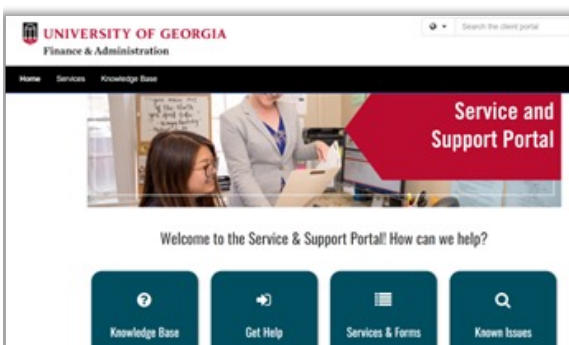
UNIVERSITY OF GEORGIA
Finance & Administration

Search the client portal

Home Services Knowledge Base

Service and Support Portal

Welcome to the Service & Support Portal! How can we help?

Knowledge Base
Get Help
Services & Forms
Known Issues